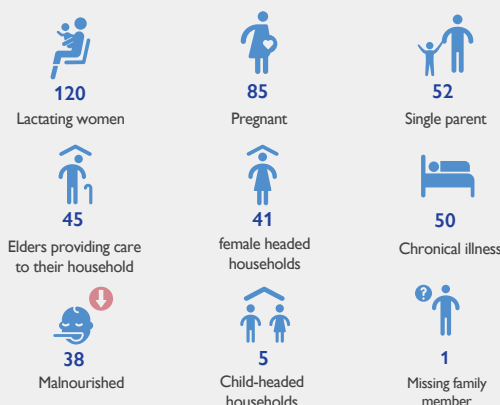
120
Lactating women

85
Pregnant

52
Single parent

45
Elders providing care to their household

41
female headed households

50
Chronical illness

38
Malnourished

5
Child-headed households

1
Missing family member